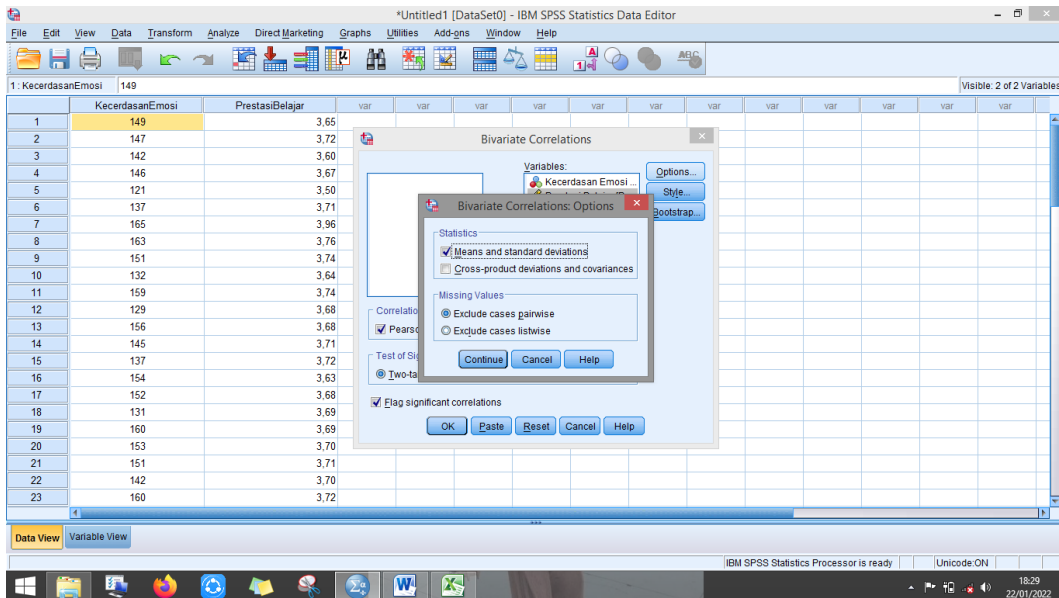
*Untitled1 [DataSet0] - IBM SPSS Statistics Data Editor

File Edit View Data Transform Analyze Direct Marketing Graphs Utilities Add-ons Window Help

1 : KecerdasanEmosi 149

Visible: 2 of 2 Variables

| | KecerdasanEmosi | PrestasiBelajar | var | var | var | var | var | var | var | var | var | var | var | var |
|---|---|---|---|---|---|---|---|---|---|---|---|---|---|---|
| 1 | 149 | 3,65 | | | | | | | | | | | | |
| 2 | 147 | 3,72 | | | | | | | | | | | | |
| 3 | 142 | 3,60 | | | | | | | | | | | | |
| 4 | 146 | 3,67 | | | | | | | | | | | | |
| 5 | 121 | 3,50 | | | | | | | | | | | | |
| 6 | 137 | 3,71 | | | | | | | | | | | | |
| 7 | 165 | 3,96 | | | | | | | | | | | | |
| 8 | 163 | 3,76 | | | | | | | | | | | | |
| 9 | 151 | 3,74 | | | | | | | | | | | | |
| 10 | 132 | 3,64 | | | | | | | | | | | | |
| 11 | 159 | 3,74 | | | | | | | | | | | | |
| 12 | 129 | 3,68 | | | | | | | | | | | | |
| 13 | 156 | 3,68 | | | | | | | | | | | | |
| 14 | 145 | 3,71 | | | | | | | | | | | | |
| 15 | 137 | 3,72 | | | | | | | | | | | | |
| 16 | 154 | 3,63 | | | | | | | | | | | | |
| 17 | 152 | 3,68 | | | | | | | | | | | | |
| 18 | 131 | 3,69 | | | | | | | | | | | | |
| 19 | 160 | 3,69 | | | | | | | | | | | | |
| 20 | 153 | 3,70 | | | | | | | | | | | | |
| 21 | 151 | 3,71 | | | | | | | | | | | | |
| 22 | 142 | 3,70 | | | | | | | | | | | | |
| 23 | 160 | 3,72 | | | | | | | | | | | | |

Bivariate Correlations

Variables:
Kecerdasan Emosi
Prestasi Belajar [P

Options...
Style...
Bootstrap...

Correlatio
Pearso

Test of Sig
Two-ta

Flag significant correlations

OK Paste Reset Cancel Help

Bivariate Correlations: Options

Statistics
Means and standard deviations
Cross-product deviations and covariances

Missing Values
Exclude cases pairwise
Exclude cases listwise

Continue Cancel Help

Data View Variable View

IBM SPSS Statistics Processor is ready Unicode:ON

18:29
22/01/2022